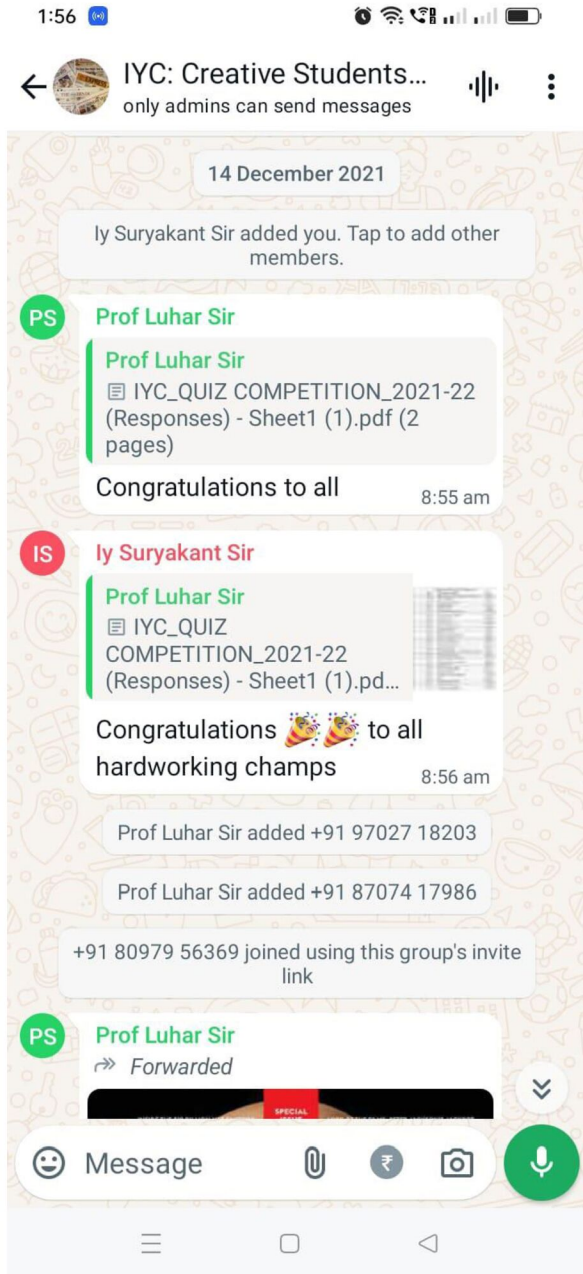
1:56

IYC: Creative Students...
only admins can send messages

14 December 2021

Iy Suryakant Sir added you. Tap to add other members.

PS
Prof Luhar Sir
Prof Luhar Sir
IYC_QUIZ COMPETITION_2021-22 (Responses) - Sheet1 (1).pdf (2 pages)
Congratulations to all 8:55 am

IS
Iy Suryakant Sir
Prof Luhar Sir
IYC_QUIZ COMPETITION_2021-22 (Responses) - Sheet1 (1).pd...
Congratulations 🎉🎉 to all hardworking champs 8:56 am

Prof Luhar Sir added +91 97027 18203

Prof Luhar Sir added +91 87074 17986

+91 80979 56369 joined using this group's invite link

PS
Prof Luhar Sir
Forwarded
SPECIAL

Message